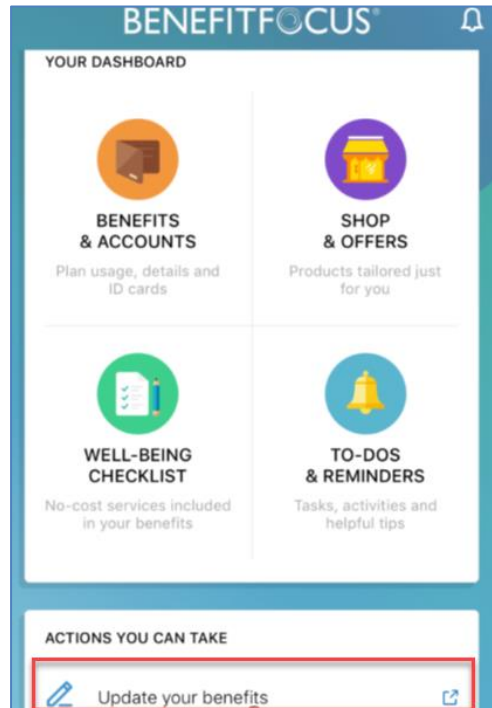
BENEFITFOCUS®

YOUR DASHBOARD

BENEFITS & ACCOUNTS
Plan usage, details and ID cards

SHOP & OFFERS
Products tailored just for you

WELL-BEING CHECKLIST
No-cost services included in your benefits

TO-DOS & REMINDERS
Tasks, activities and helpful tips

ACTIONS YOU CAN TAKE

Update your benefits